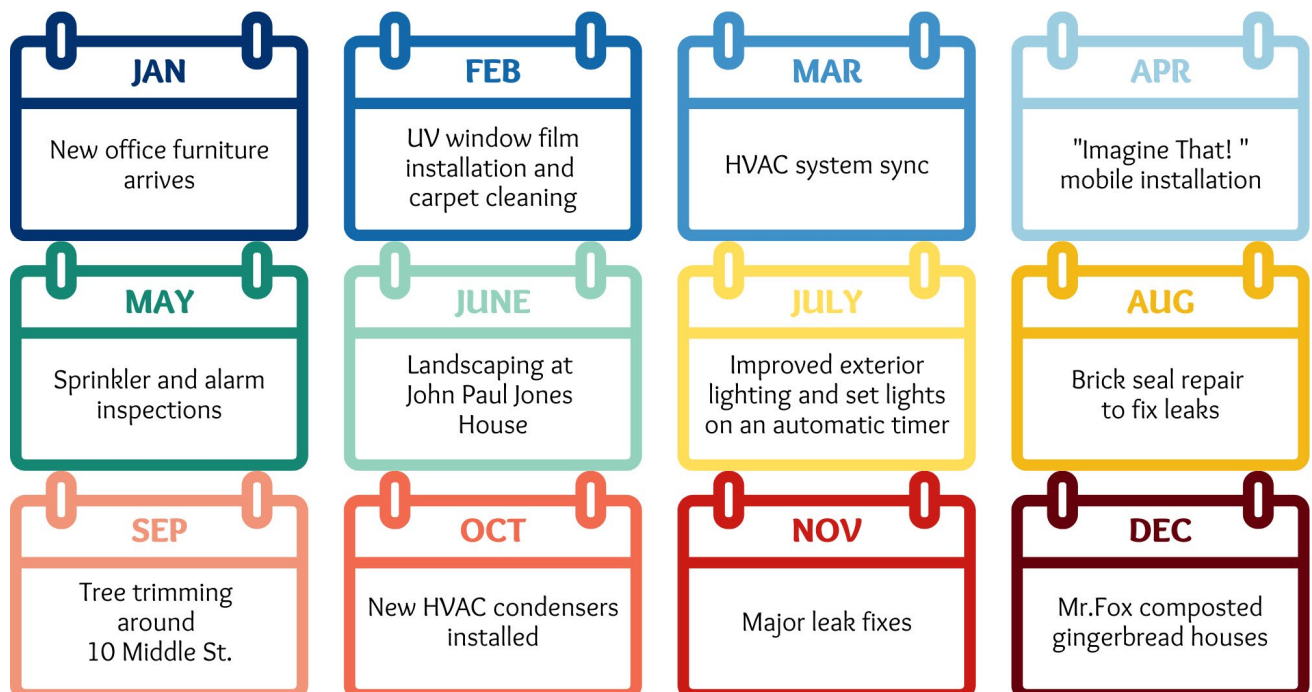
JAN
New office furniture arrives

FEB
UV window film installation and carpet cleaning

MAR
HVAC system sync

APR
"Imagine That! " mobile installation

MAY
Sprinkler and alarm inspections

JUNE
Landscaping at John Paul Jones House

JULY
Improved exterior lighting and set lights on an automatic timer

AUG
Brick seal repair to fix leaks

SEP
Tree trimming around 10 Middle St.

OCT
New HVAC condensers installed

NOV
Major leak fixes

DEC
Mr.Fox composted gingerbread houses